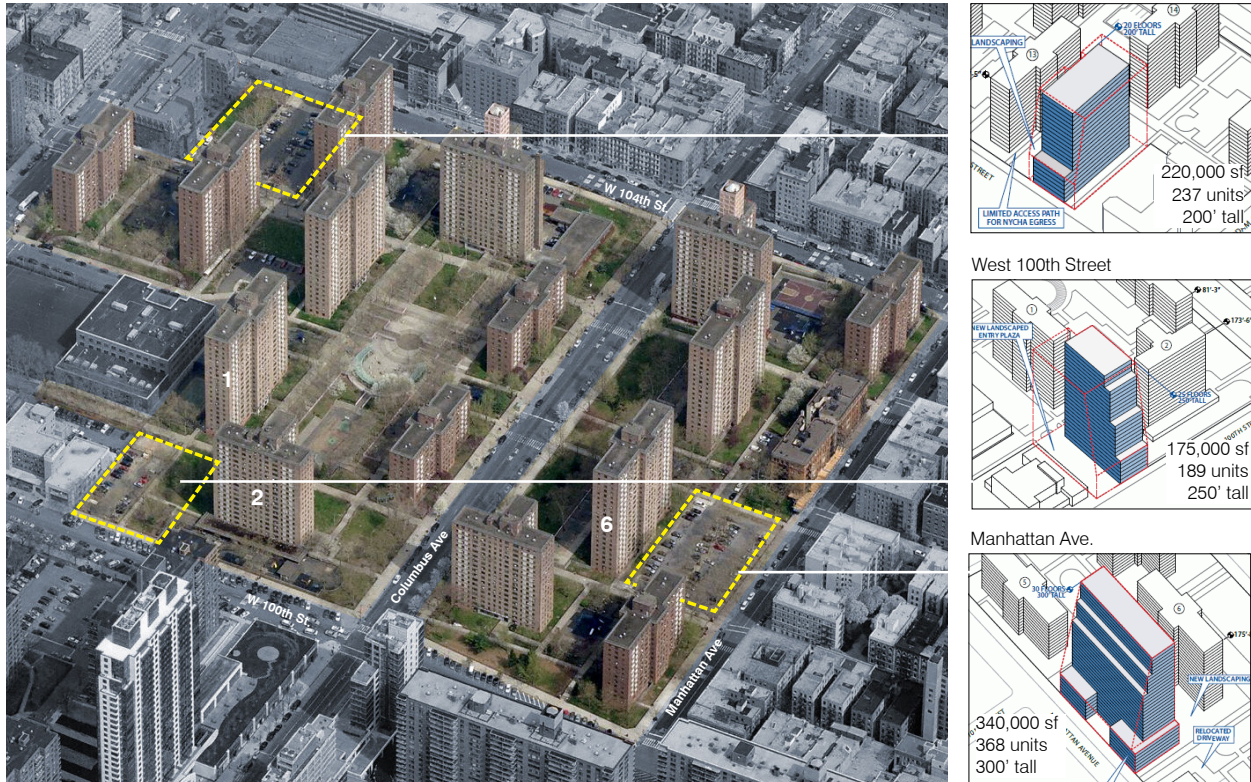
W 104th St

1

2

6

Columbus Ave

W 100th St

Manhattan Ave

LANDSCAPING

20 FLOORS 200' TALL

13

14

LIMITED ACCESS PATH FOR NYCHA EGRESS

STREET

220,000 sf
237 units
200' tall

West 100th Street

1

2

NEW LANDSCAPED ENTRY PLAZA

25 FLOORS 250' TALL

81'-3"

173'-6"

100TH ST

175,000 sf
189 units
250' tall

Manhattan Ave.

5

6

30 FLOORS 300' TALL

175'-

NEW LANDSCAPING

RELOCATED DRIVEWAY

340,000 sf
368 units
300' tall